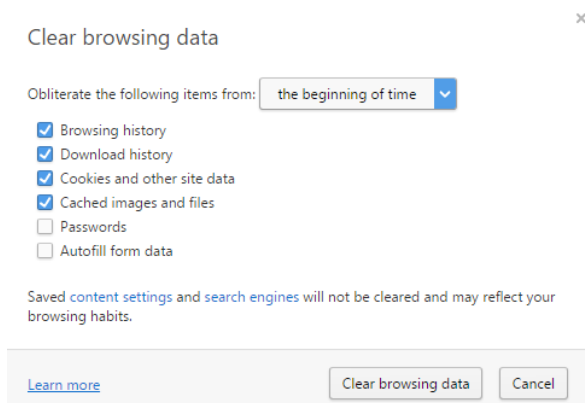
Clear browsing data

×

Obliterate the following items from: the beginning of time

Browsing history
Download history
Cookies and other site data
Cached images and files
Passwords
Autofill form data

Saved content settings and search engines will not be cleared and may reflect your browsing habits.

Learn more

Clear browsing data

Cancel